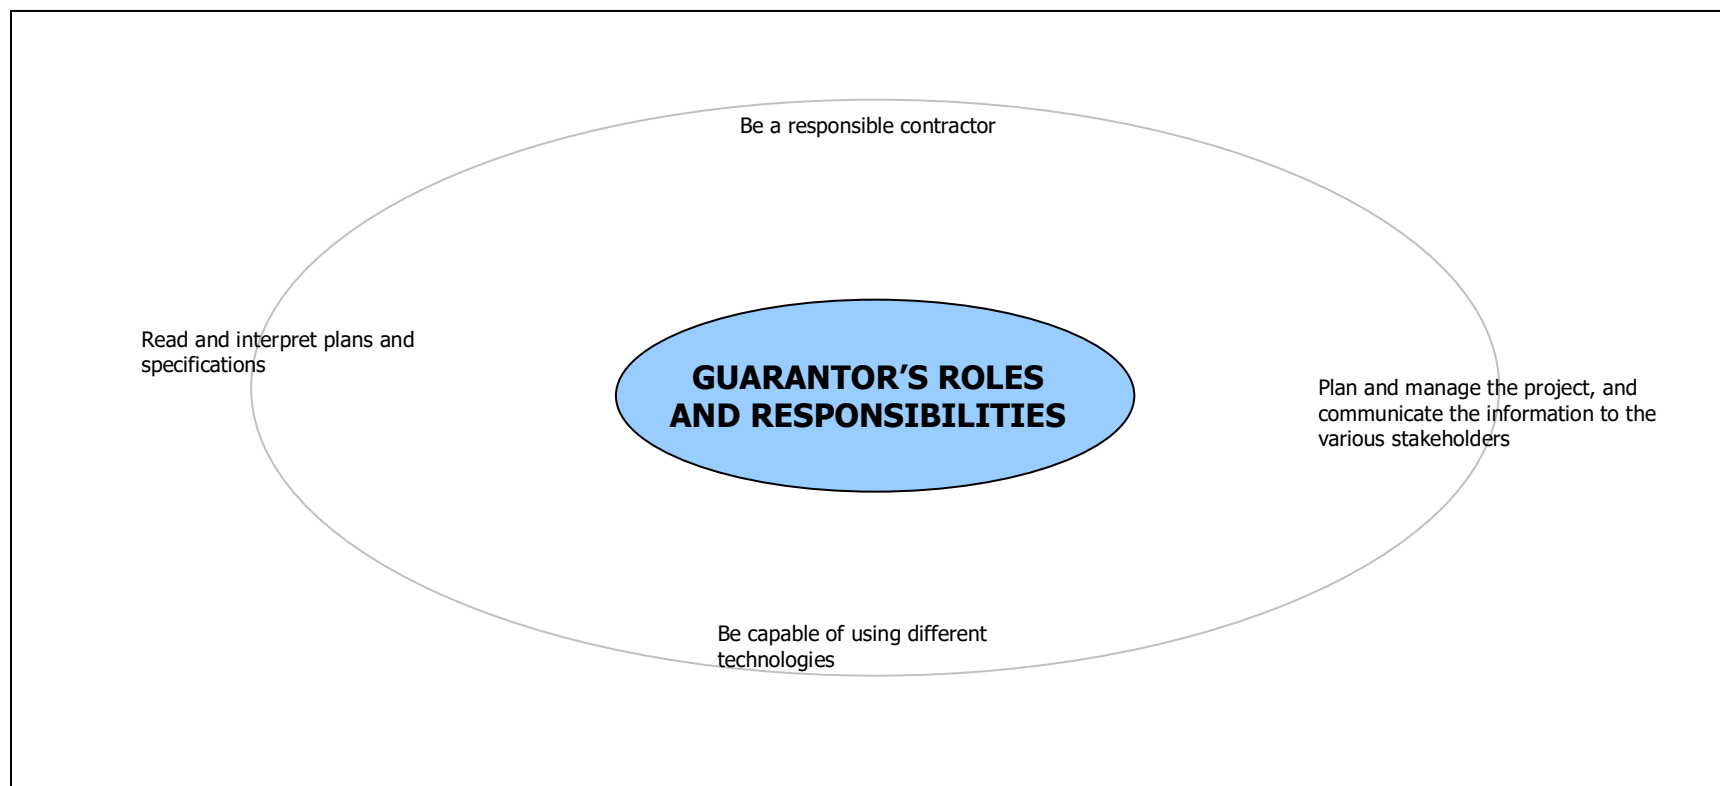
Be a responsible contractor

Read and interpret plans and specifications

GUARANTOR’S ROLES AND RESPONSIBILITIES

Plan and manage the project, and communicate the information to the various stakeholders

Be capable of using different technologies